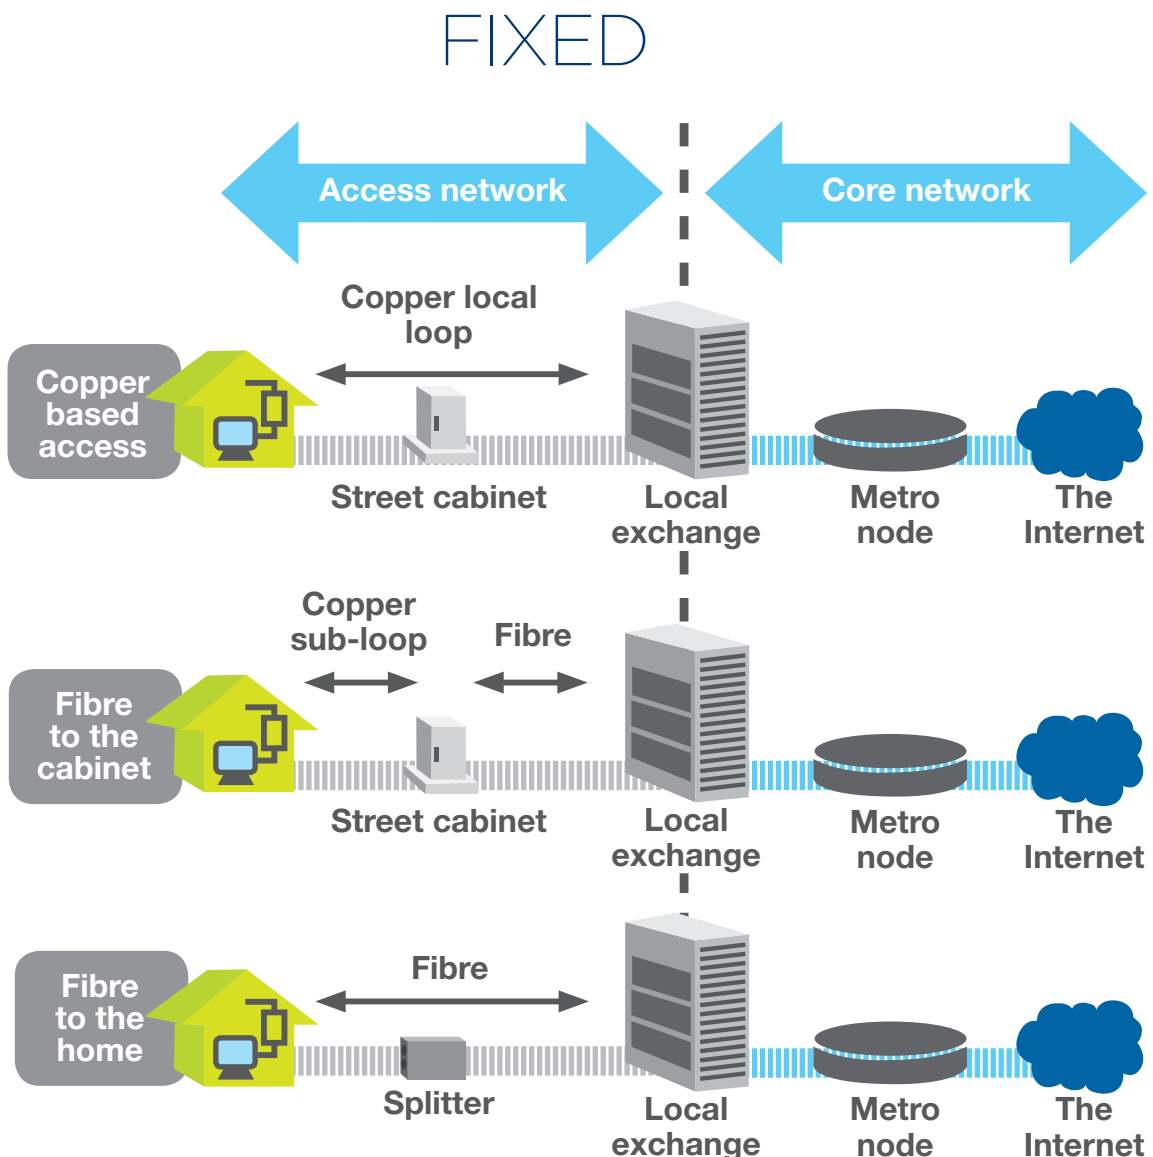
FIXED

Access network

Core network

Copper local loop

Copper based access

Street cabinet

Local exchange

Metro node

The Internet

Copper sub-loop

Fibre

Fibre to the cabinet

Street cabinet

Local exchange

Metro node

The Internet

Fibre

Fibre to the home

Splitter

Local exchange

Metro node

The Internet